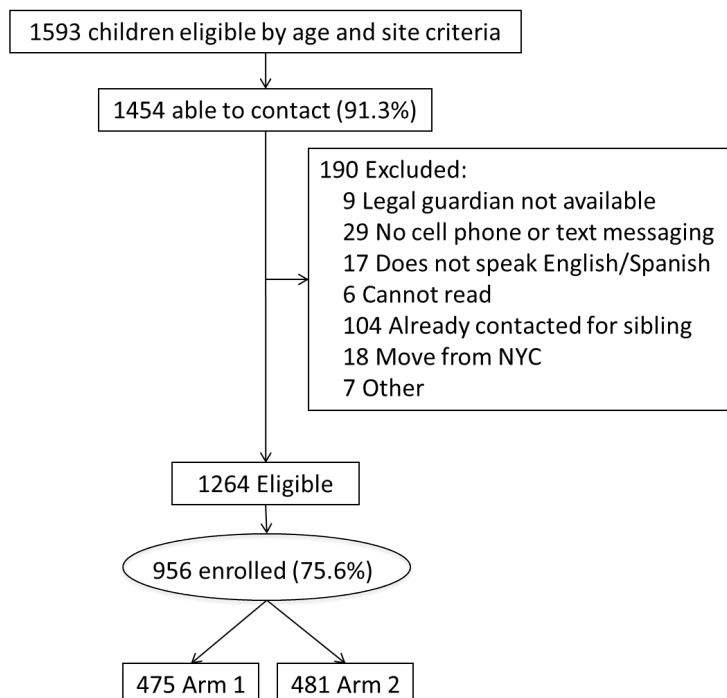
1593 children eligible by age and site criteria

1454 able to contact (91.3%)

190 Excluded:
9 Legal guardian not available
29 No cell phone or text messaging
17 Does not speak English/Spanish
6 Cannot read
104 Already contacted for sibling
18 Move from NYC
7 Other

1264 Eligible

956 enrolled (75.6%)

475 Arm 1

481 Arm 2